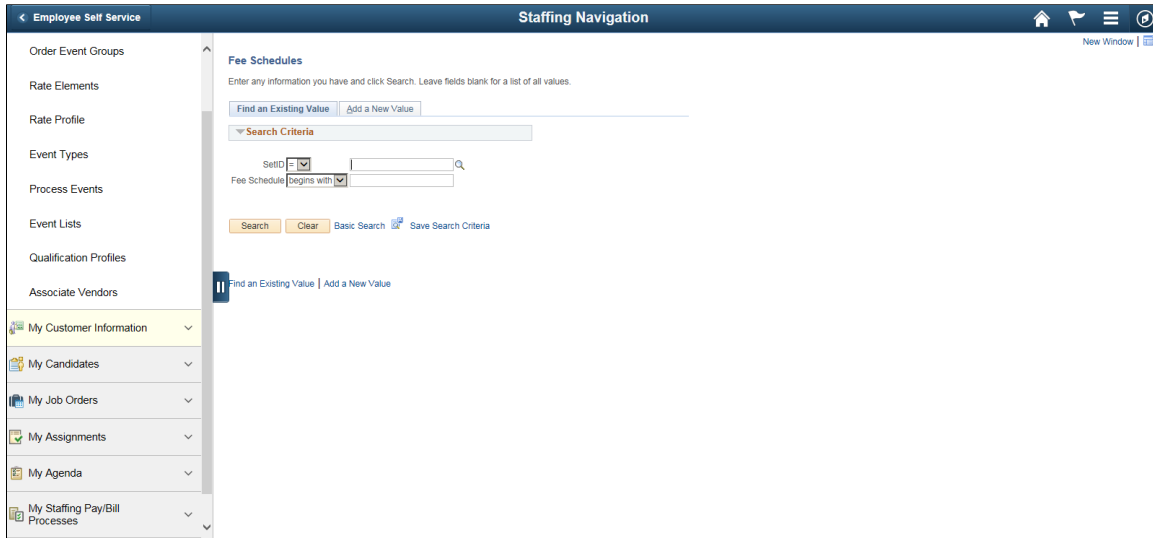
Employee Self Service

Staffing Navigation

Order Event Groups

Rate Elements

Rate Profile

Event Types

Process Events

Event Lists

Qualification Profiles

Associate Vendors

My Customer Information

My Candidates

My Job Orders

My Assignments

My Agenda

My Staffing Pay/Bill Processes

New Window |

Fee Schedules

Enter any information you have and click Search. Leave fields blank for a list of all values.

Find an Existing Value | Add a New Value

Search Criteria

SetID =

Fee Schedule begins with

Search | Clear | Basic Search | Save Search Criteria

Find an Existing Value | Add a New Value